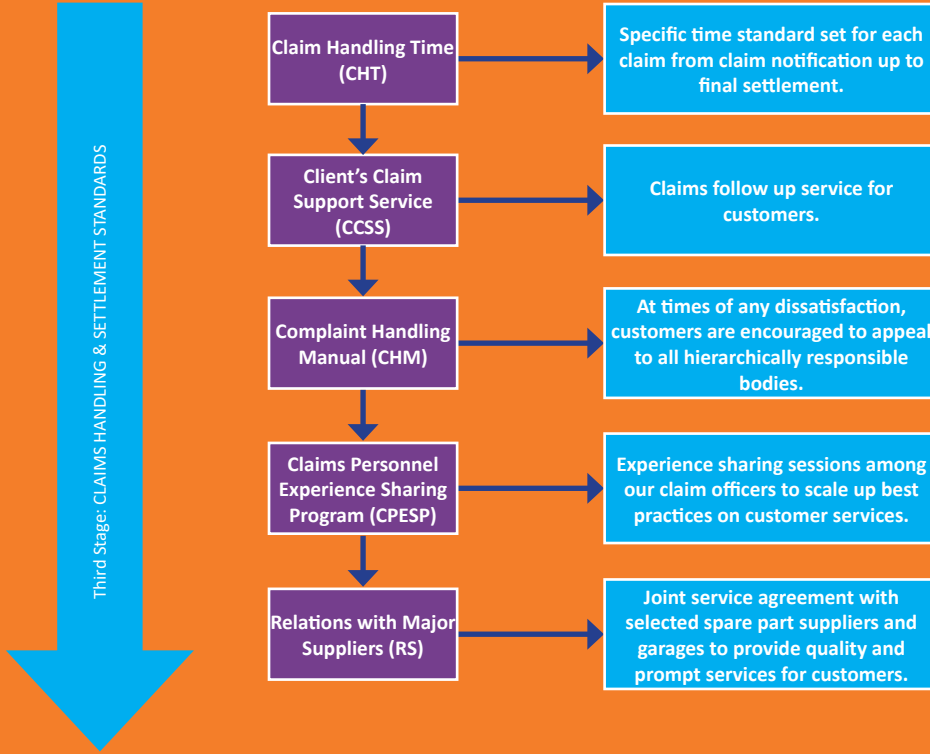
Third Stage: CLAIMS HANDLING & SETTLEMENT STANDARDS

Claim Handling Time (CHT)

Specific time standard set for each claim from claim notification up to final settlement.

Client's Claim Support Service (CCSS)

Claims follow up service for customers.

Complaint Handling Manual (CHM)

At times of any dissatisfaction, customers are encouraged to appeal to all hierarchically responsible bodies.

Claims Personnel Experience Sharing Program (CPESP)

Experience sharing sessions among our claim officers to scale up best practices on customer services.

Relations with Major Suppliers (RS)

Joint service agreement with selected spare part suppliers and garages to provide quality and prompt services for customers.